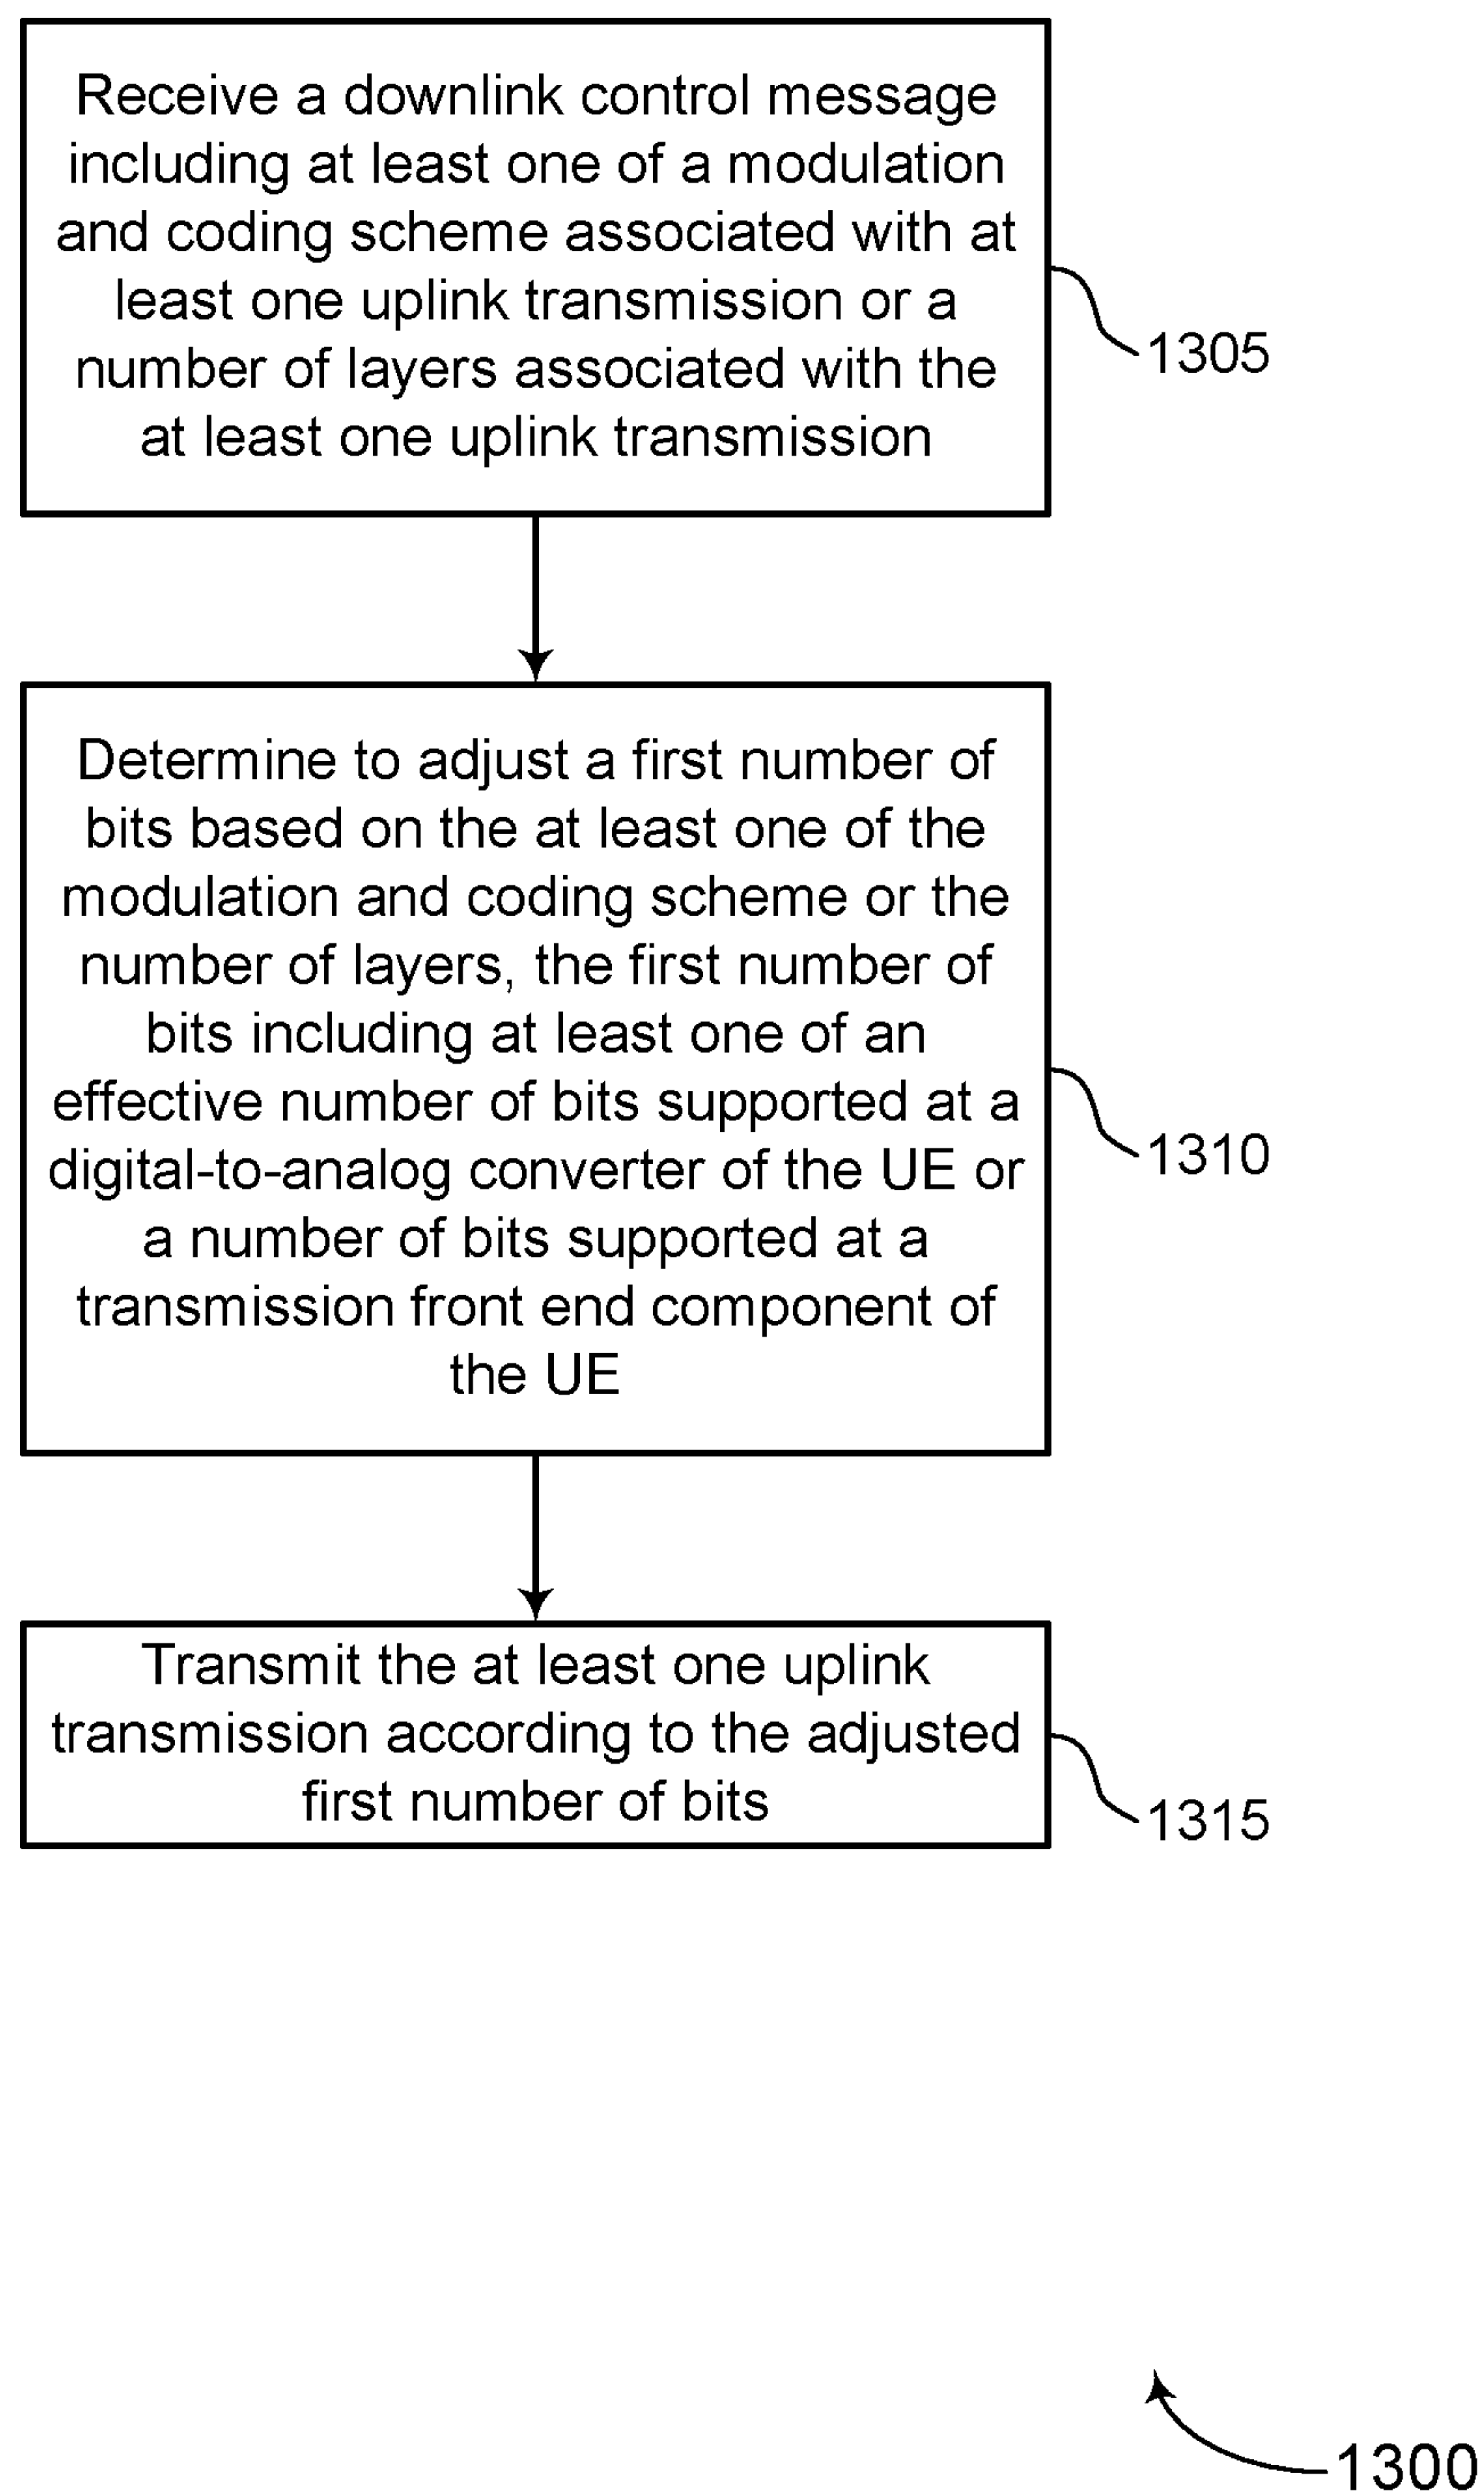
Receive a downlink control message including at least one of a modulation and coding scheme associated with at least one uplink transmission or a number of layers associated with the at least one uplink transmission

1305

Determine to adjust a first number of bits based on the at least one of the modulation and coding scheme or the number of layers, the first number of bits including at least one of an effective number of bits supported at a digital-to-analog converter of the UE or a number of bits supported at a transmission front end component of the UE

1310

Transmit the at least one uplink transmission according to the adjusted first number of bits

1315

1300